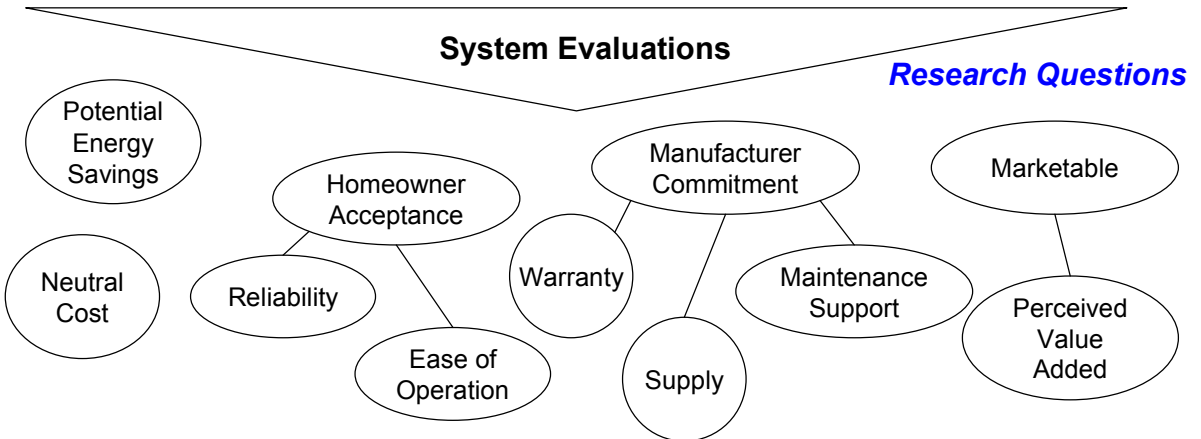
System Evaluations

Research Questions

Potential Energy Savings

Neutral Cost

Homeowner Acceptance

Reliability

Ease of Operation

Manufacturer Commitment

Warranty

Supply

Maintenance Support

Marketable

Perceived Value Added